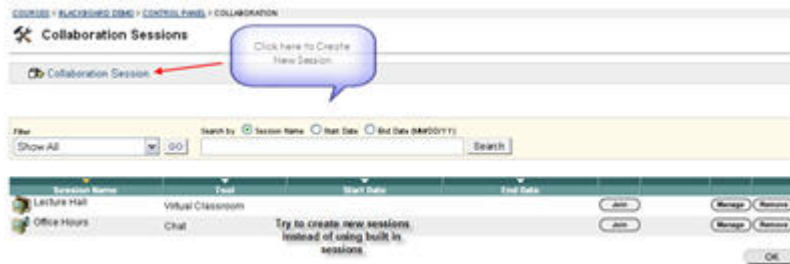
COURSES > BLACKBOARD DEMO > CONTROL PANEL > COLLABORATION

Collaboration Sessions

Click here to Create New Session.

Collaboration Session

Filter
Show All
GO

Search by Session Name Start Date End Date (MM/DD/YY)
Search

| Session Name | Tool | Start Date | End Date | | |
|---|---|---|---|---|---|
| Lecture Hall | Virtual Classroom | | | Join | Manage Remove |
| Office Hours | Chat | | | Join | Manage Remove |

Try to create new sessions instead of using built in sessions.

OK